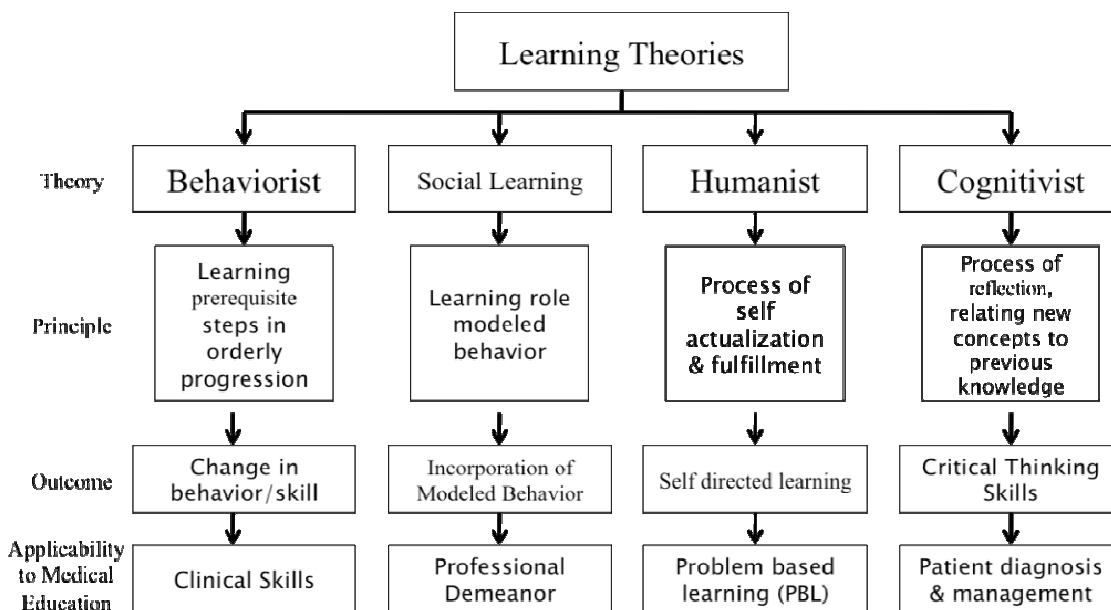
Learning Theories

Theory

Behaviorist

Social Learning

Humanist

Cognitivist

Principle

Learning prerequisite steps in orderly progression

Learning role modeled behavior

Process of self actualization & fulfillment

Process of reflection, relating new concepts to previous knowledge

Outcome

Change in behavior/skill

Incorporation of Modeled Behavior

Self directed learning

Critical Thinking Skills

Applicability to Medical Education

Clinical Skills

Professional Demeanor

Problem based learning (PBL)

Patient diagnosis & management